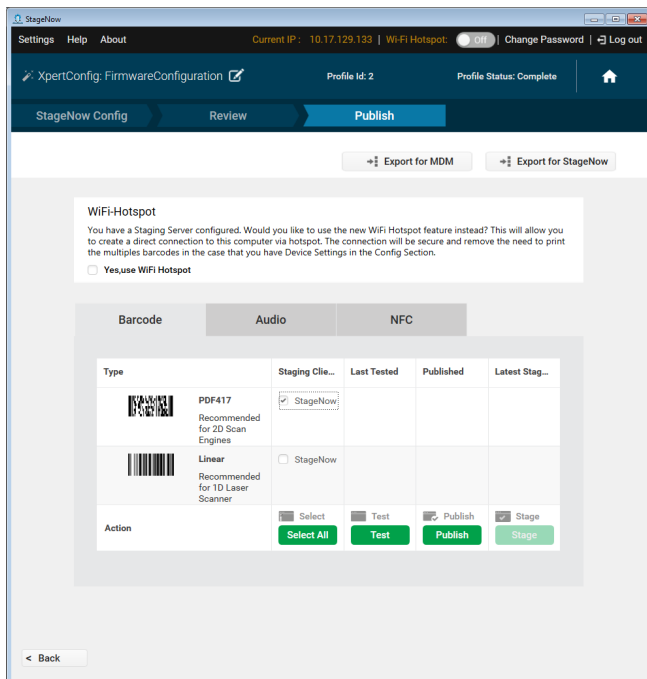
StageNow

Settings Help About

Current IP : 10.17.129.133 | Wi-Fi Hotspot: Off | Change Password | Log out

XpertConfig: FirmwareConfiguration

Profile Id: 2

Profile Status: Complete

StageNow Config

Review

Publish

Export for MDM

Export for StageNow

WiFi-Hotspot

You have a Staging Server configured. Would you like to use the new WiFi Hotspot feature instead? This will allow you to create a direct connection to this computer via hotspot. The connection will be secure and remove the need to print the multiples barcodes in the case that you have Device Settings in the Config Section.

Yes,use WiFi Hotspot

Barcode

Audio

NFC

| Type | | Staging Clie... | Last Tested | Published | Latest Stag... |
|---|---|---|---|---|---|
| | PDF417 Recommended for 2D Scan Engines | StageNow | | | |
| | Linear Recommended for 1D Laser Scanner | StageNow | | | |
| Action | | Select Select All | Test Test | Publish Publish | Stage Stage |

< Back